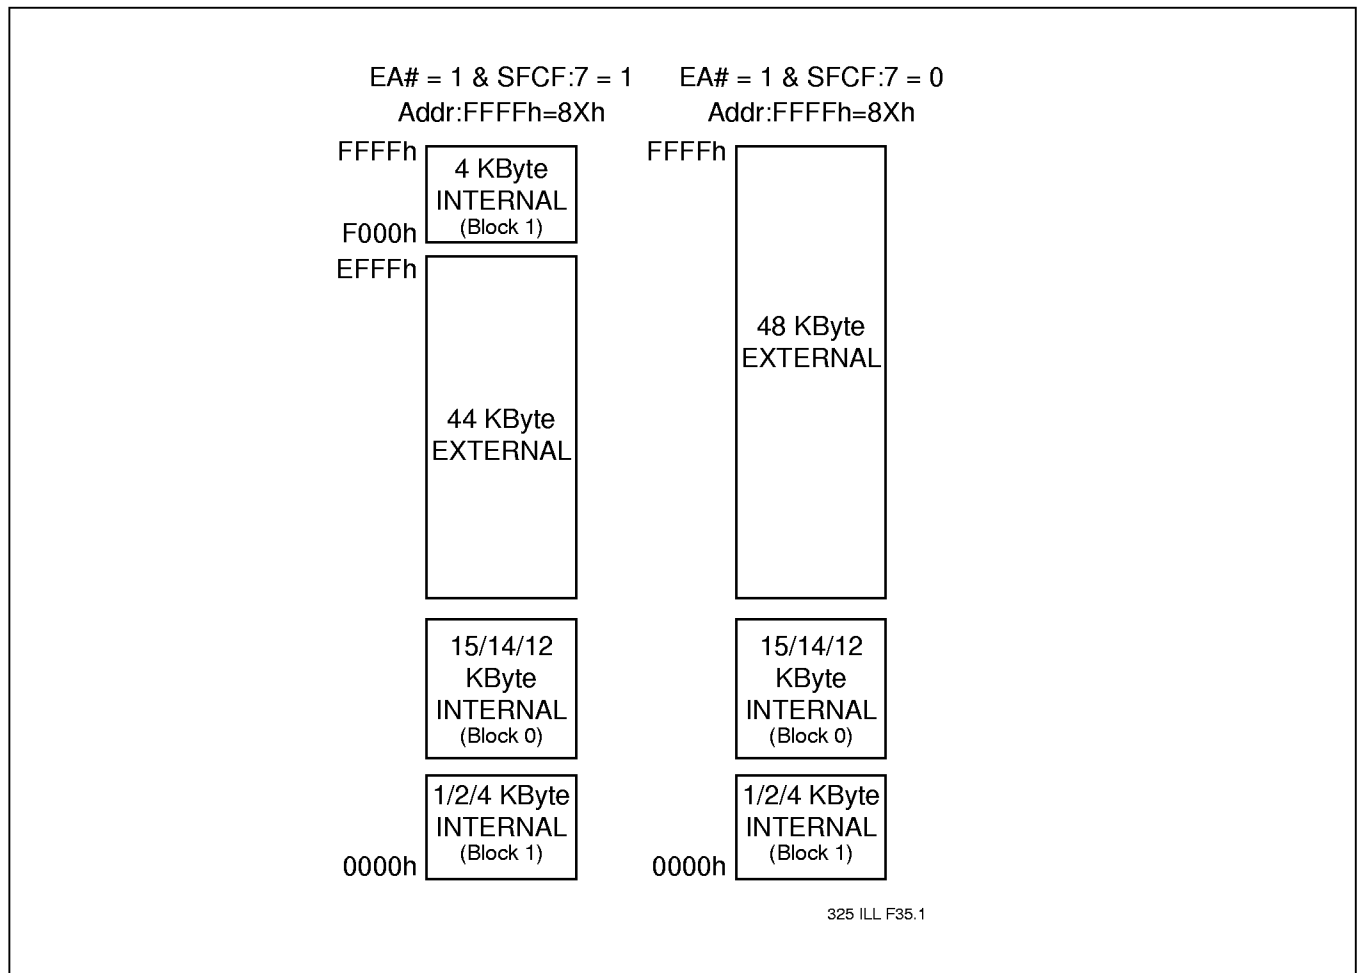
EA# = 1 & SFCF:7 = 1
Addr:FFFFh=8Xh

FFFFh
4 KByte
INTERNAL
(Block 1)
F000h

EFFFh
44 KByte
EXTERNAL

15/14/12
KByte
INTERNAL
(Block 0)

1/2/4 KByte
INTERNAL
(Block 1)
0000h

EA# = 1 & SFCF:7 = 0
Addr:FFFFh=8Xh

FFFFh
48 KByte
EXTERNAL

15/14/12
KByte
INTERNAL
(Block 0)

1/2/4 KByte
INTERNAL
(Block 1)
0000h

325 ILL F35.1